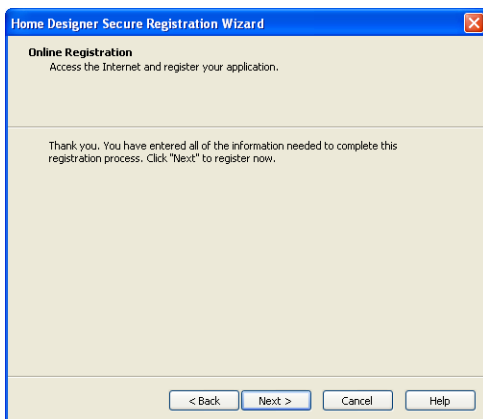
Home Designer Secure Registration Wizard

Online Registration
Access the Internet and register your application.

Thank you. You have entered all of the information needed to complete this registration process. Click "Next" to register now.

< Back
Next >
Cancel
Help